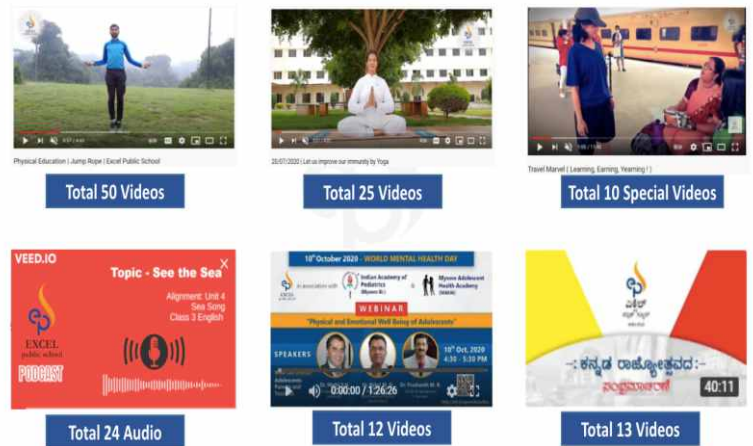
Physical Education | Jump Rope | Excel Public School

Total 50 Videos

20/07/2020 | Let us improve our immunity by Yoga

Total 25 Videos

Travel Marvel ( Learning, Earning, Yearning ! )

Total 10 Special Videos

VEED.IO

Topic - See the Sea

Alignment: Unit 4
Sea Song
Class 3 English

EXCEL public school

PODCAST

Total 24 Audio

10th October 2020 - WORLD MENTAL HEALTH DAY

In association with Indian Academy of Pediatrics (Mysore) & Mysore Adolescent Health Academy

WEBINAR

"Physical and Emotional Well Being of Adolescents"

SPEAKERS

10th Oct, 2020
4:30 - 5:30 PM

0:00:00 / 1:26:26

Total 12 Videos

-: ಕನ್ನಡ ರಾಜ್ಯೋತ್ಸವದ :-
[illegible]

40:11

Total 13 Videos